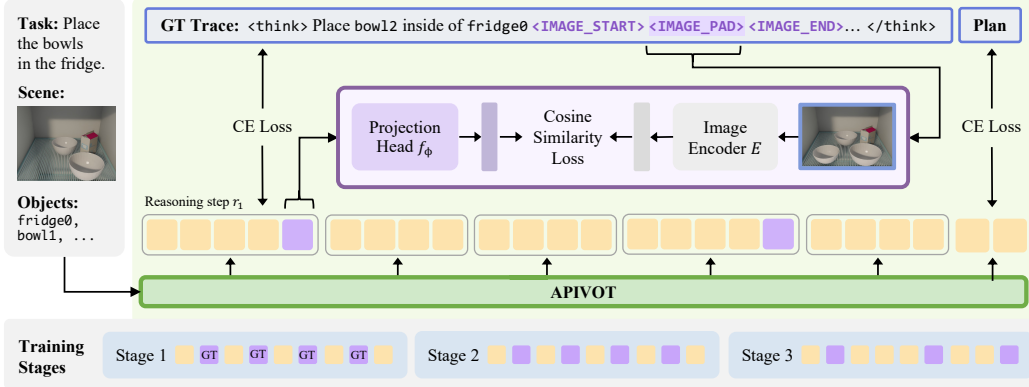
Task: Place the bowls in the fridge.

Scene:

Objects:
fridge0,
bowl1, ...

GT Trace: <think> Place bowl2 inside of fridge0 <IMAGE_START> <IMAGE_PAD> <IMAGE_END>... </think>

Plan

CE Loss

CE Loss

Projection Head $f_\phi$

Cosine Similarity Loss

Image Encoder $E$

Reasoning step $r_1$

APIVOT

Training Stages

Stage 1 GT GT GT GT

Stage 2

Stage 3